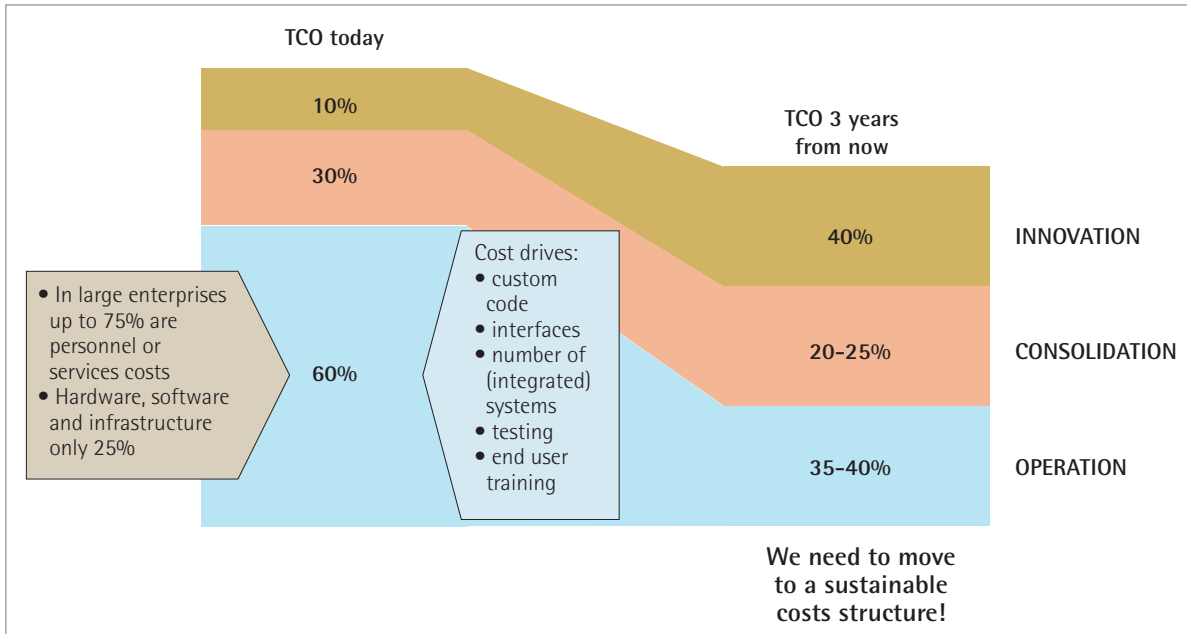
TCO today

10%

30%

60%

TCO 3 years from now

40%

20–25%

35–40%

INNOVATION

CONSOLIDATION

OPERATION

• In large enterprises up to 75% are personnel or services costs
• Hardware, software and infrastructure only 25%

Cost drives:
• custom code
• interfaces
• number of (integrated) systems
• testing
• end user training

We need to move to a sustainable costs structure!